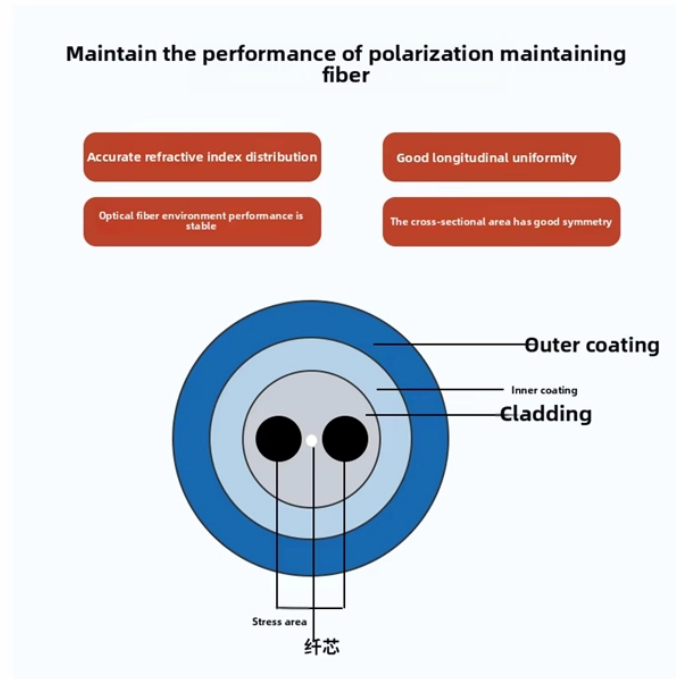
Maintain the performance of polarization maintaining fiber

Accurate refractive index distribution

Good longitudinal uniformity

Optical fiber environment performance is stable

The cross-sectional area has good symmetry

Outer coating

Inner coating

Cladding

Stress area

纤芯